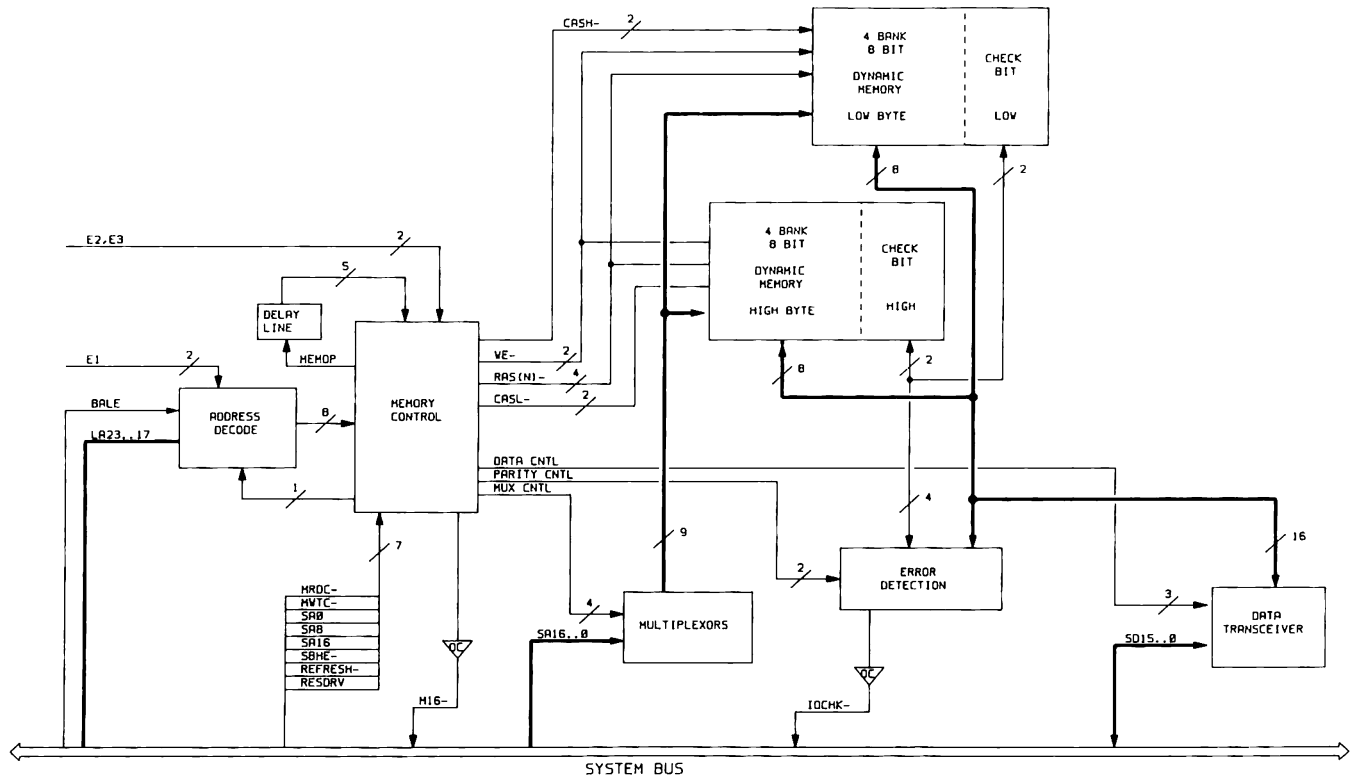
CASH-
2
4 BANK
8 BIT
DYNAMIC
MEMORY
LOW BYTE
CHECK
BIT
LOW
8
2
E2,E3
2
4 BANK
8 BIT
DYNAMIC
MEMORY
HIGH BYTE
CHECK
BIT
HIGH
5
DELAY
LINE
MEMOP
E1
2
WE-
2
RAS(N)-
4
2
CASL-
2
8
BALE
ADDRESS
DECODE
8
MEMORY
CONTROL
LA23..17
DATA CNTL
PARITY CNTL
MUX CNTL
1
4
7
9
16
MRDC-
MWTC-
SA0
SA8
SA16
SBHE-
REFRESH-
RESDRV
OC
4
MULTIPLEXORS
2
ERROR
DETECTION
3
DATA
TRANSCEIVER
SA16..0
SD15..0
OC
M16-
IOCHK-
SYSTEM BUS